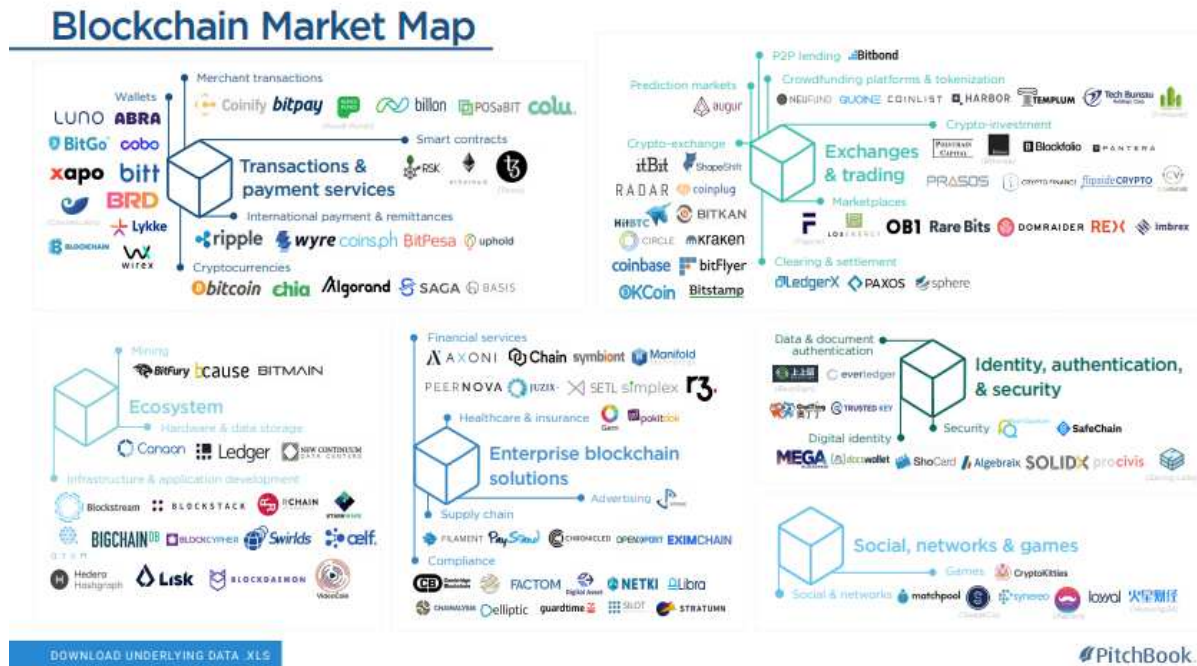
Blockchain Market Map

Transactions & payment services

Wallets
LUNO ABRA
BitGo cobo
xapo bitt
BRD
Lykke
BLOCKCHAIN wirex

Merchant transactions
Coinify bitpay billon POSaBIT colu

Smart contracts
RSK Tezos

International payment & remittances
ripple wyre coins.ph BitPesa uphold

Cryptocurrencies
bitcoin chia Algorand SAGA BASIS

Exchanges & trading

P2P lending
Bitbond

Prediction markets
augur

Crowdfunding platforms & tokenization
NEUFUND QUOINE COINLIST HARBOR TEMPLUM Tech Bureau

Crypto-investment
POLYCHAIN CAPITAL Blockfolio PANTERA

Crypto-exchange
itBit ShapeShift
RADAR coinplug
HitBTC BITKAN
CIRCLE kraken
coinbase bitFlyer
OKCoin Bitstamp

PRASOS CRYPTO FINANCE flipside CRYPTO

Marketplaces
F OB1 Rare Bits DOMRAIDER REX imbrex

Clearing & settlement
LedgerX PAXOS sphere

Ecosystem

Mining
BitFury bcause BITMAIN

Hardware & data storage
Canaan Ledger NEW CONTINUUM DATA CENTERS

Infrastructure & application development
Blockstream BLOCKSTACK BCHAIN
BIGCHAINDB BLOCKCYPHER Swirlds celf.
Hedera Hashgraph Lisk BLOCKDAEMON

Enterprise blockchain solutions

Financial services
AXONI Chain symbiont Manifold
PEERNOVA JUZIX SETL simplex r3.

Healthcare & insurance
Gem pokitdok

Advertising

Supply chain
FILAMENT PayStand CHRONICLED OPENPORT EXIMCHAIN

Compliance
CB FACTOM NETKI Libra
CHAINALYSIS elliptic guardtime SLOT STRATUMN

Identity, authentication, & security

Data & document authentication
everledger

TRUSTED KEY

Security
SafeChain

Digital identity
MEGA docwallet ShoCard Algebraix SOLIDX procivis

Social, networks & games

Games
CryptoKitties

Social & networks
matchpool synereo loyyal

DOWNLOAD UNDERLYING DATA XLS

PitchBook